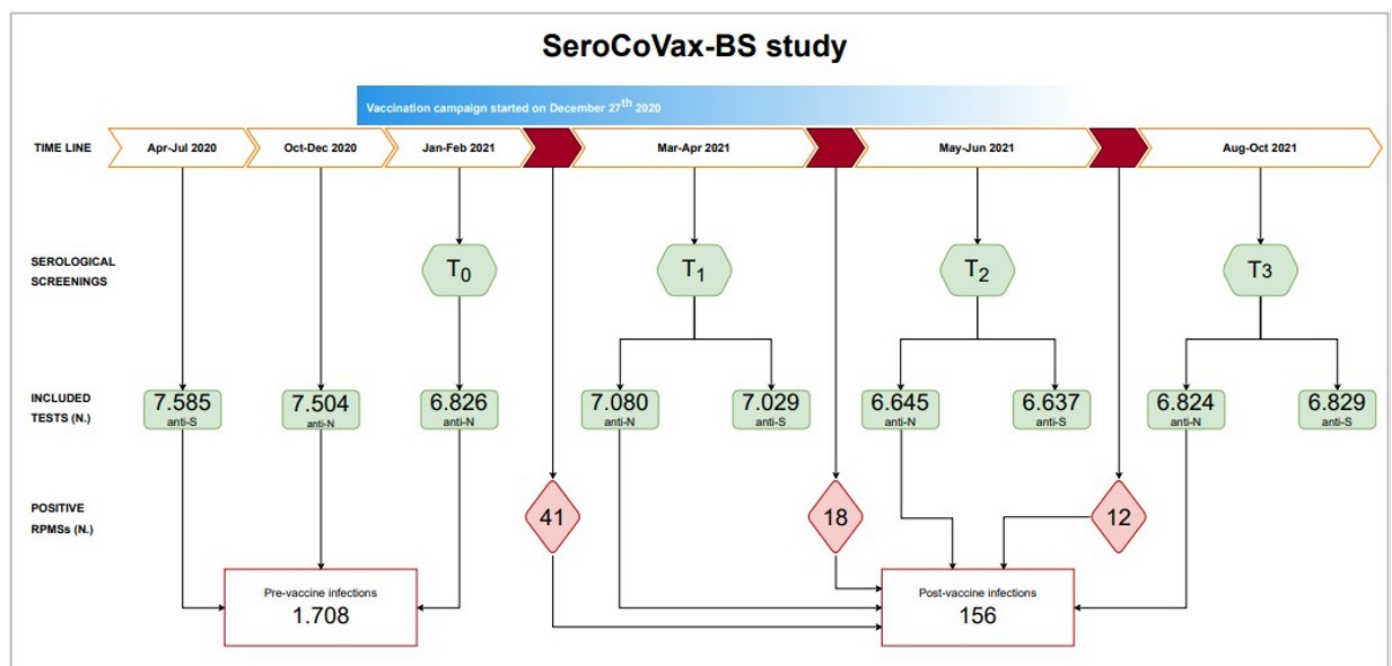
SeroCoVax-BS study

Vaccination campaign started on December $27^{th}$ 2020

TIME LINE

Apr-Jul 2020

Oct-Dec 2020

Jan-Feb 2021

Mar-Apr 2021

May-Jun 2021

Aug-Oct 2021

SEROLOGICAL SCREENINGS

$T_0$

$T_1$

$T_2$

$T_3$

INCLUDED TESTS (N.)

7.585 anti-S

7.504 anti-N

6.826 anti-N

7.080 anti-N

7.029 anti-S

6.645 anti-N

6.637 anti-S

6.824 anti-N

6.829 anti-S

POSITIVE RPMSs (N.)

41

18

12

Pre-vaccine infections
1.708

Post-vaccine infections
156